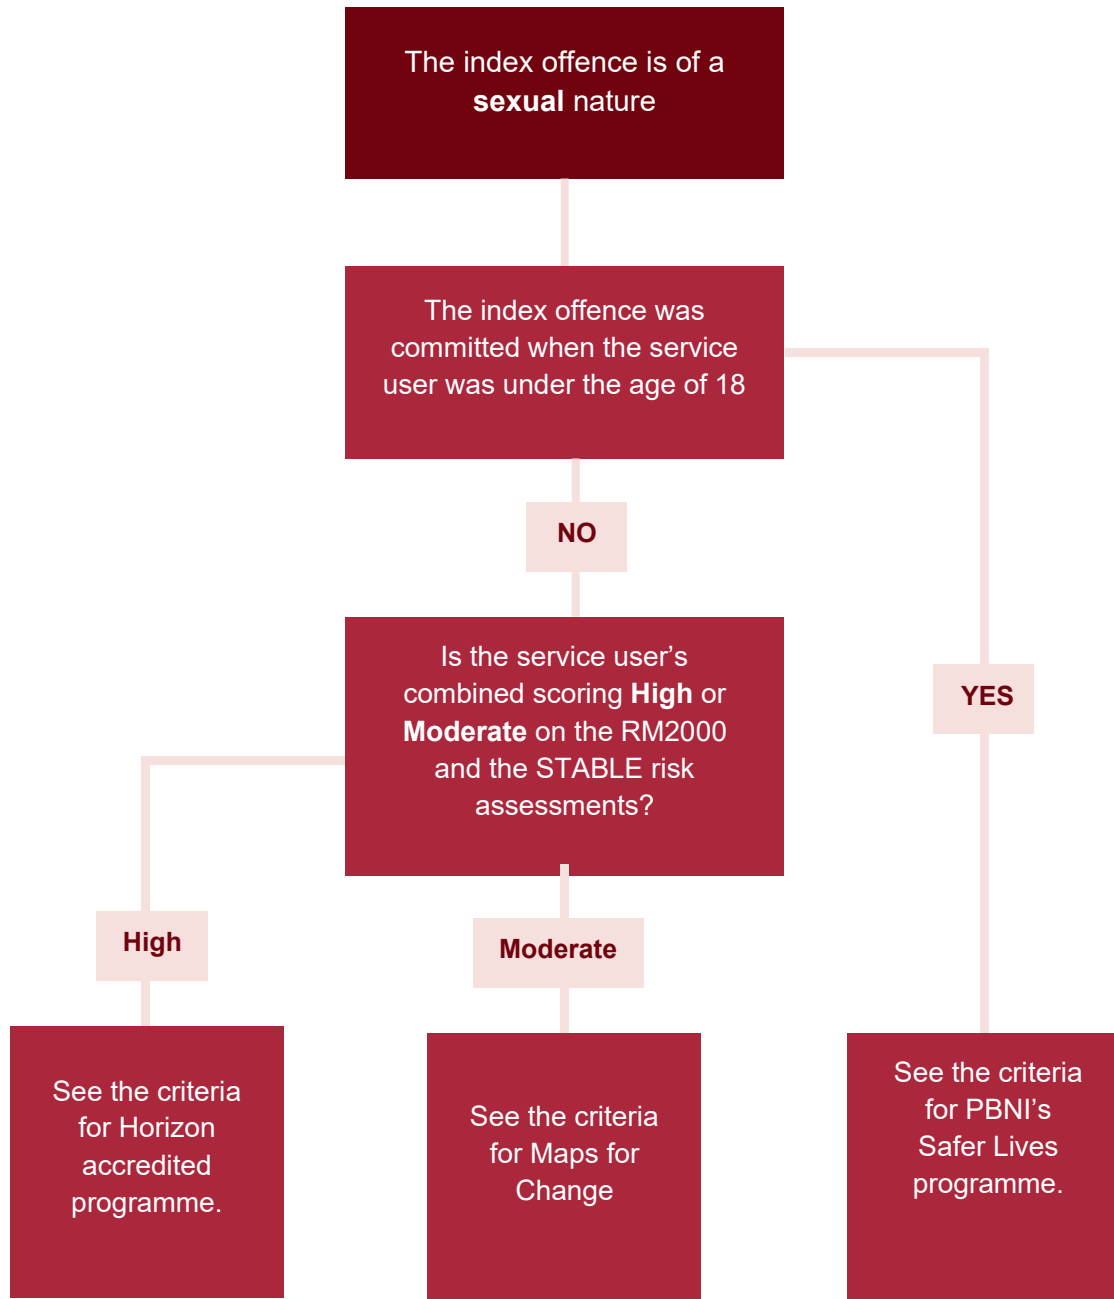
The index offence is of a **sexual** nature

The index offence was committed when the service user was under the age of 18

NO

YES

Is the service user's combined scoring **High** or **Moderate** on the RM2000 and the STABLE risk assessments?

High

Moderate

See the criteria for Horizon accredited programme.

See the criteria for Maps for Change

See the criteria for PBNI's Safer Lives programme.